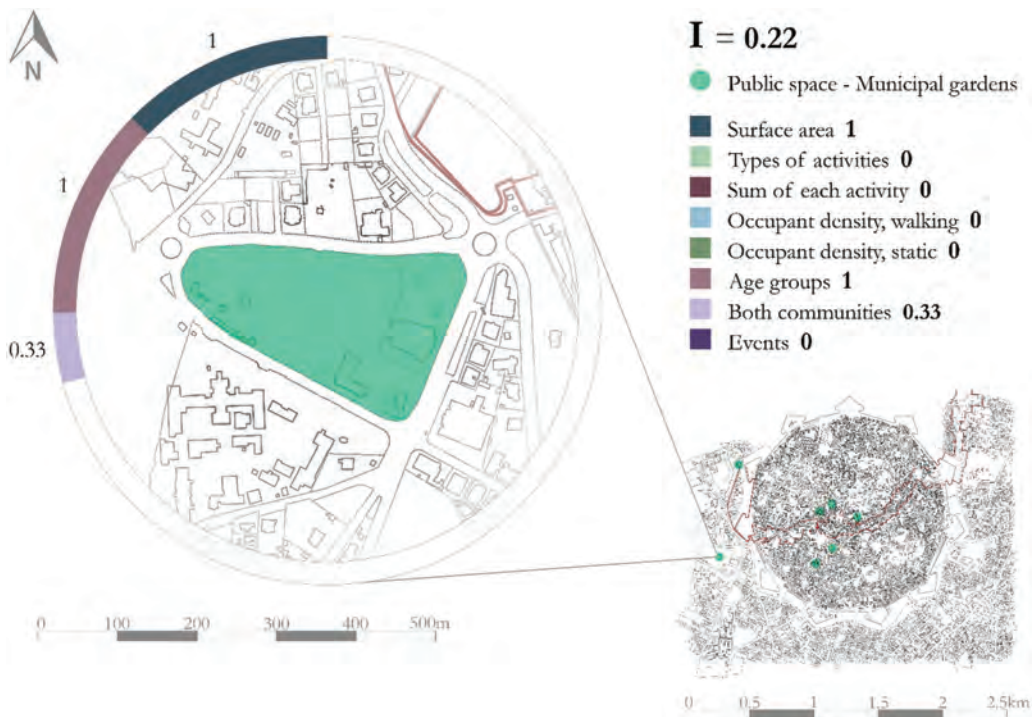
N

1

1

0.33

I = 0.22

Public space - Municipal gardens

Surface area **1**

Types of activities **0**

Sum of each activity **0**

Occupant density, walking **0**

Occupant density, static **0**

Age groups **1**

Both communities **0.33**

Events **0**

0 100 200 300 400 500m

0 0.5 1 1.5 2 2.5km